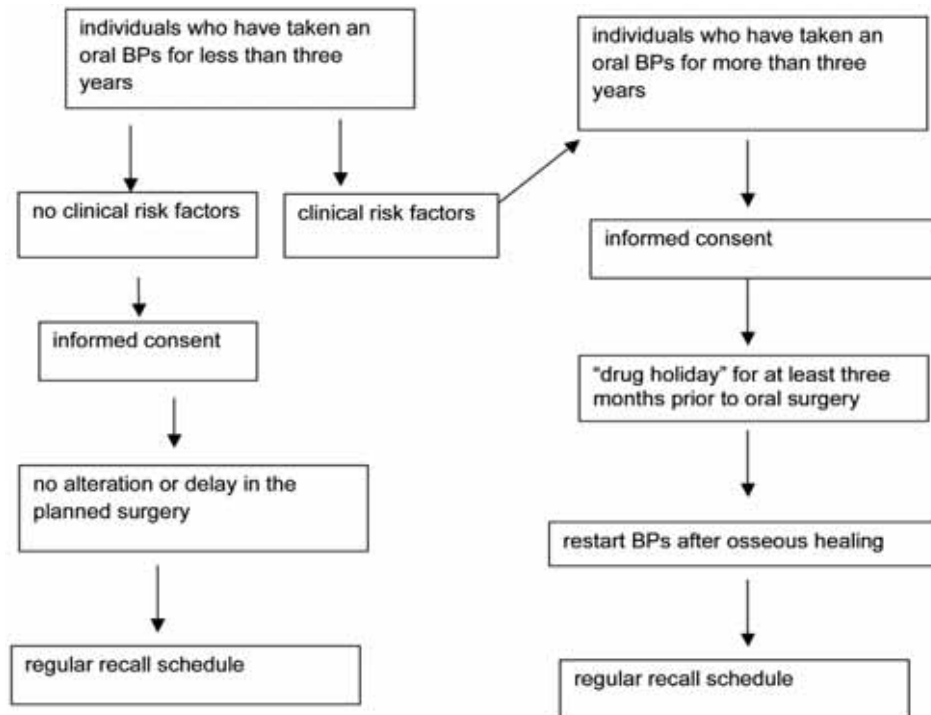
individuals who have taken an oral BPs for less than three years

no clinical risk factors

clinical risk factors

informed consent

no alteration or delay in the planned surgery

regular recall schedule

individuals who have taken an oral BPs for more than three years

informed consent

"drug holiday" for at least three months prior to oral surgery

restart BPs after osseous healing

regular recall schedule